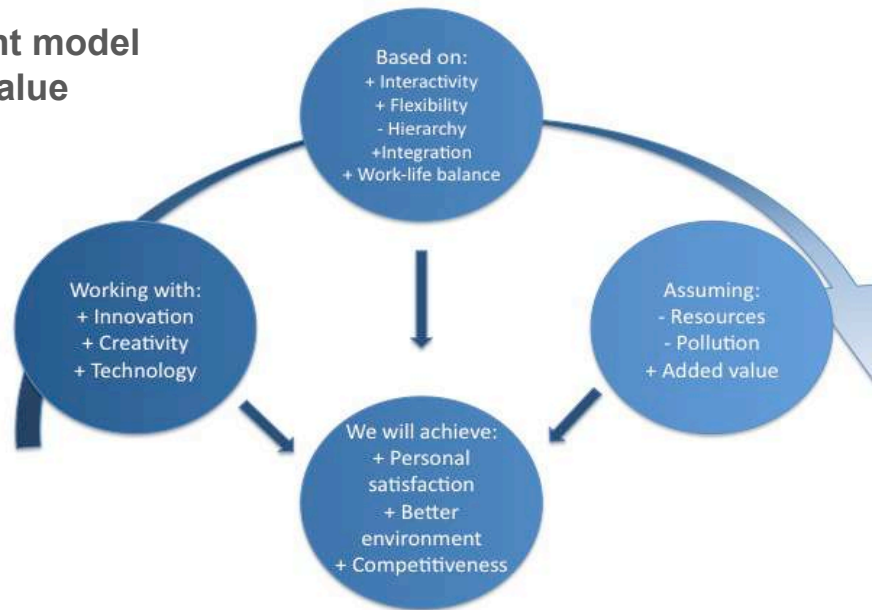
nt model
alue

Based on:
+ Interactivity
+ Flexibility
- Hierarchy
+Integration
+ Work-life balance

Working with:
+ Innovation
+ Creativity
+ Technology

Assuming:
- Resources
- Pollution
+ Added value

We will achieve:
+ Personal satisfaction
+ Better environment
+ Competitiveness